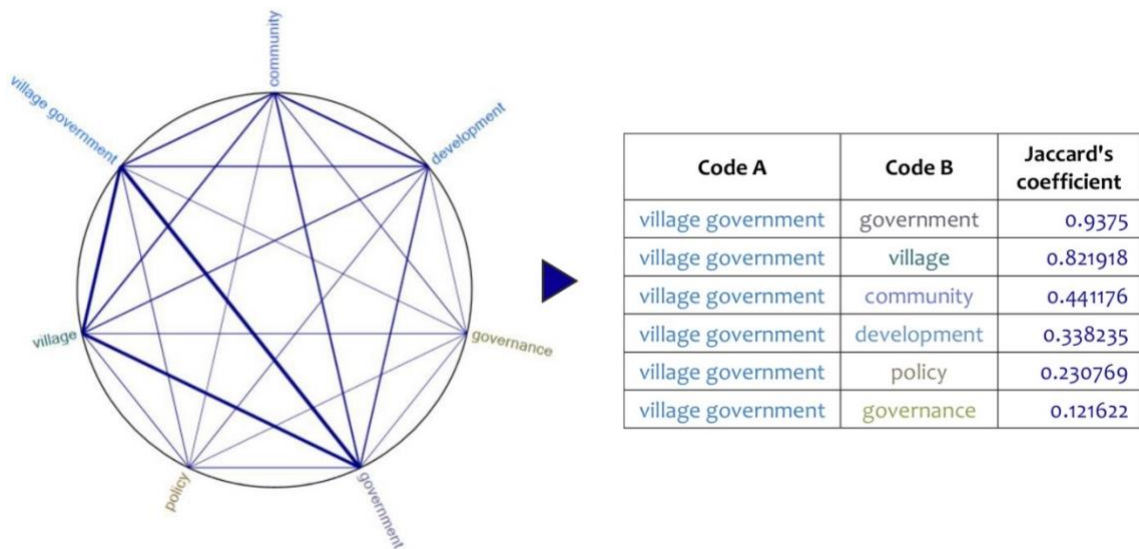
community
village government
development
village
governance
policy
government

| Code A | Code B | Jaccard's coefficient |
|---|---|---|
| village government | government | 0.9375 |
| village government | village | 0.821918 |
| village government | community | 0.441176 |
| village government | development | 0.338235 |
| village government | policy | 0.230769 |
| village government | governance | 0.121622 |